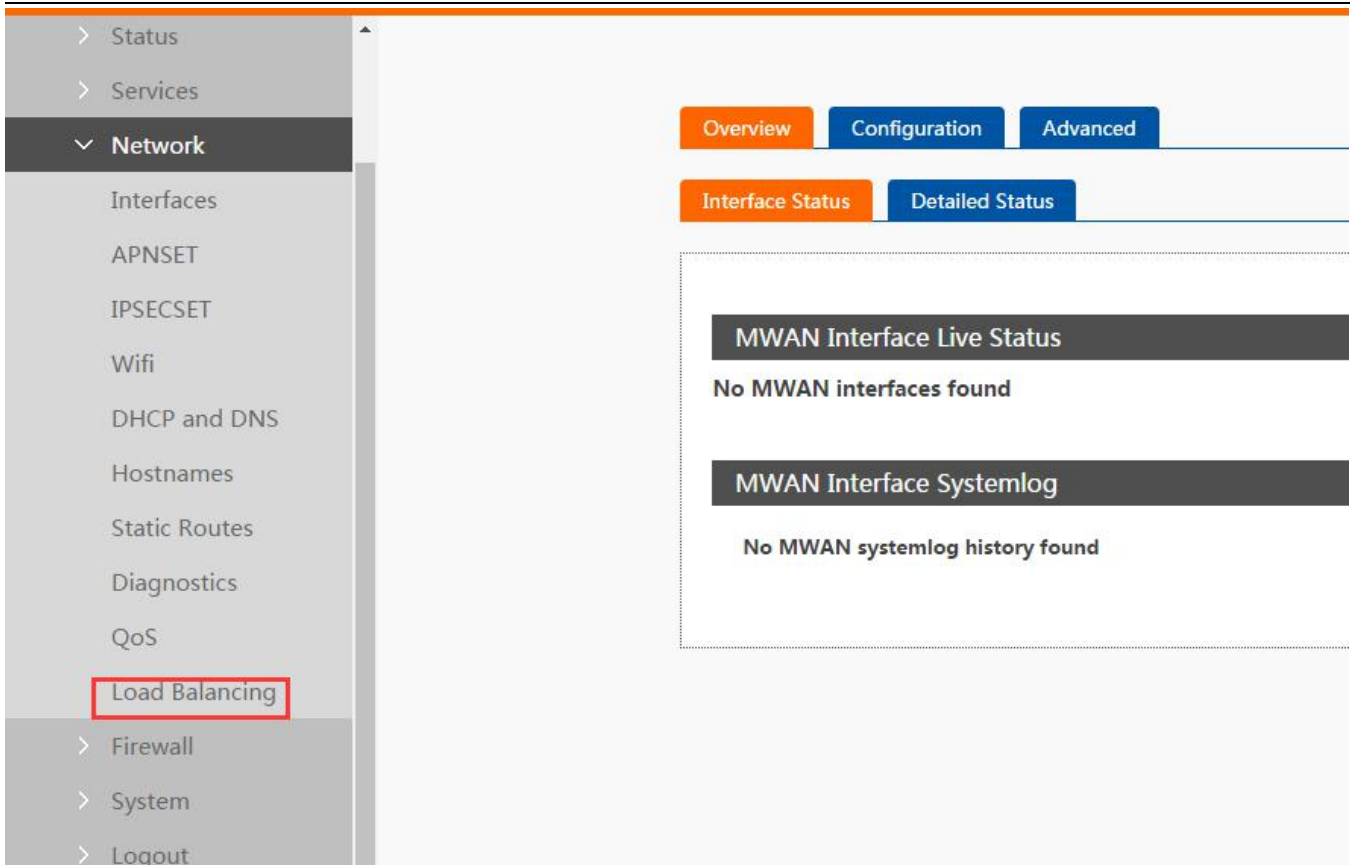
Status
Services
Network
Interfaces
APNSET
IPSECSET
Wifi
DHCP and DNS
Hostnames
Static Routes
Diagnostics
QoS
Load Balancing
Firewall
System
Logout

Overview
Configuration
Advanced

Interface Status
Detailed Status

MWAN Interface Live Status
No MWAN interfaces found

MWAN Interface Systemlog
No MWAN systemlog history found